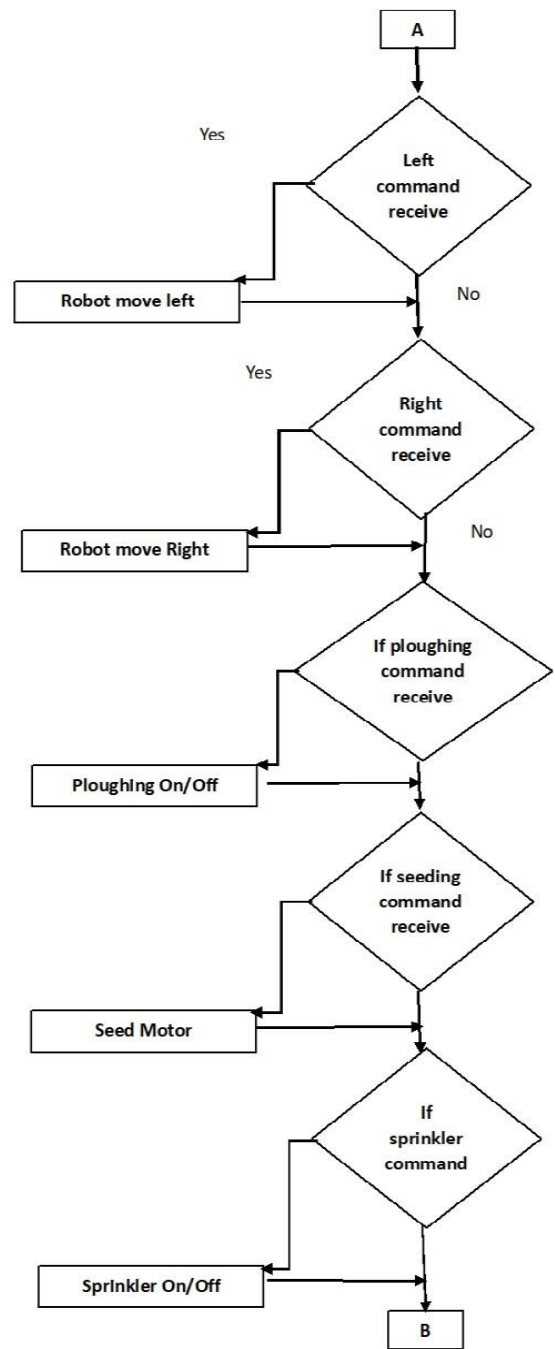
A

Yes

Left command receive

Robot move left

No

Yes

Right command receive

Robot move Right

No

If ploughing command receive

Ploughing On/Off

If seeding command receive

Seed Motor

If sprinkler command

Sprinkler On/Off

B